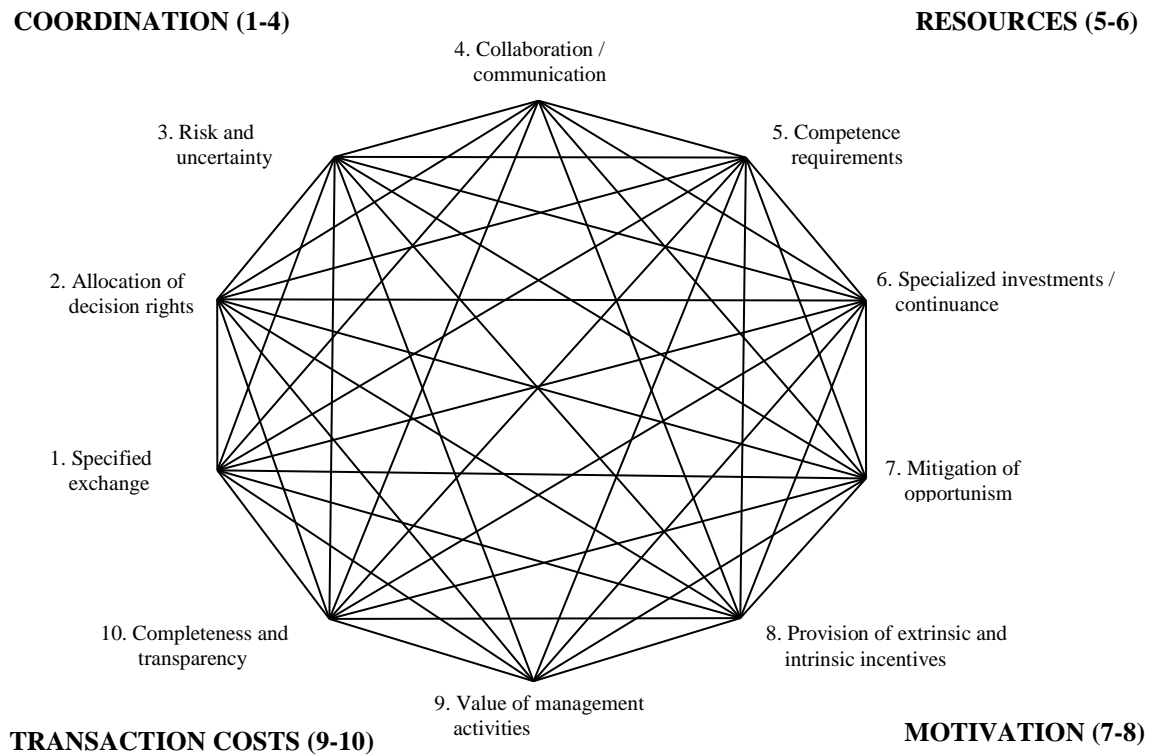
COORDINATION (1-4)

RESOURCES (5-6)

4. Collaboration / communication

3. Risk and uncertainty

5. Competence requirements

2. Allocation of decision rights

6. Specialized investments / continuance

1. Specified exchange

7. Mitigation of opportunism

10. Completeness and transparency

8. Provision of extrinsic and intrinsic incentives

9. Value of management activities

TRANSACTION COSTS (9-10)

MOTIVATION (7-8)